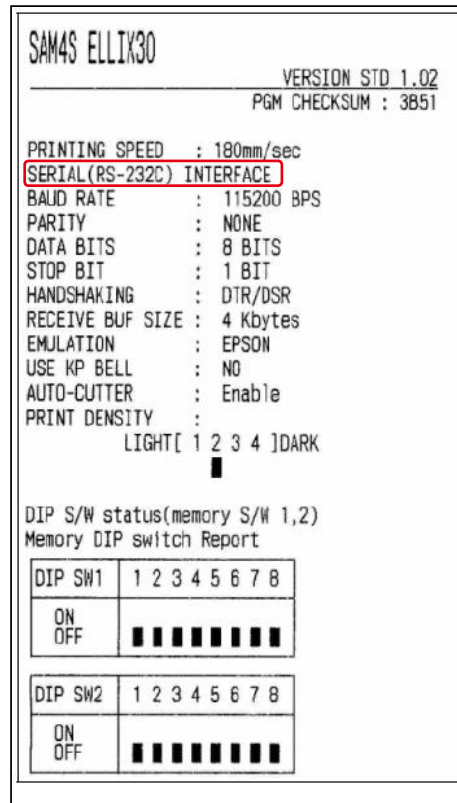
SAM4S ELLIX30

VERSION STD 1.02
PGM CHECKSUM : 3B51

PRINTING SPEED : 180mm/sec
SERIAL(RS-232C) INTERFACE
BAUD RATE : 115200 BPS
PARITY : NONE
DATA BITS : 8 BITS
STOP BIT : 1 BIT
HANDSHAKING : DTR/DSR
RECEIVE BUF SIZE : 4 Kbytes
EMULATION : EPSON
USE KP BELL : NO
AUTO-CUTTER : Enable
PRINT DENSITY :
LIGHT[ 1 2 3 4 ]DARK

DIP S/W status(memory S/W 1,2)
Memory DIP switch Report

| DIP SW1 | 1 2 3 4 5 6 7 8 |
|---|---|
| ON OFF | |

| DIP SW2 | 1 2 3 4 5 6 7 8 |
|---|---|
| ON OFF | |